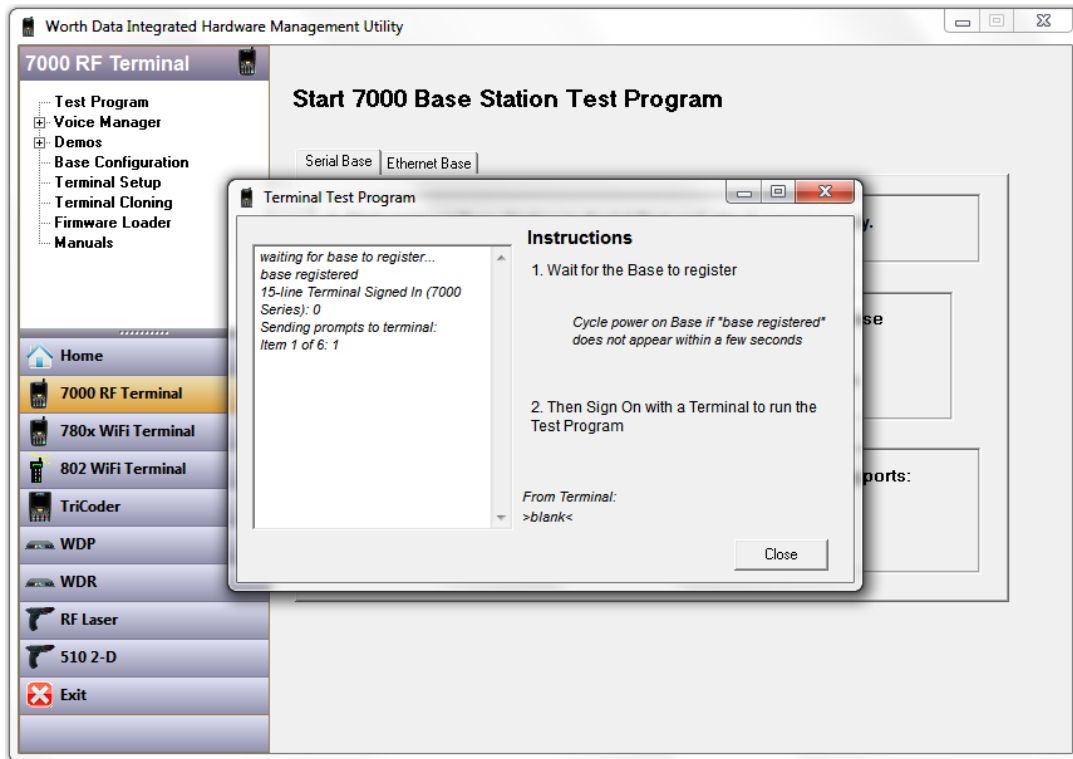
Worth Data Integrated Hardware Management Utility

7000 RF Terminal

Test Program
Voice Manager
Demos
Base Configuration
Terminal Setup
Terminal Cloning
Firmware Loader
Manuals

Home
7000 RF Terminal
780x WiFi Terminal
802 WiFi Terminal
TriCoder
WDP
WDR
RF Laser
510 2-D
Exit

Start 7000 Base Station Test Program

Serial Base
Ethernet Base

y.

se

ports:

Terminal Test Program

waiting for base to register...
base registered
15-line Terminal Signed In (7000 Series): 0
Sending prompts to terminal:
Item 1 of 6: 1

Instructions

1. Wait for the Base to register

Cycle power on Base if "base registered" does not appear within a few seconds

2. Then Sign On with a Terminal to run the Test Program

From Terminal:
>blank<

Close